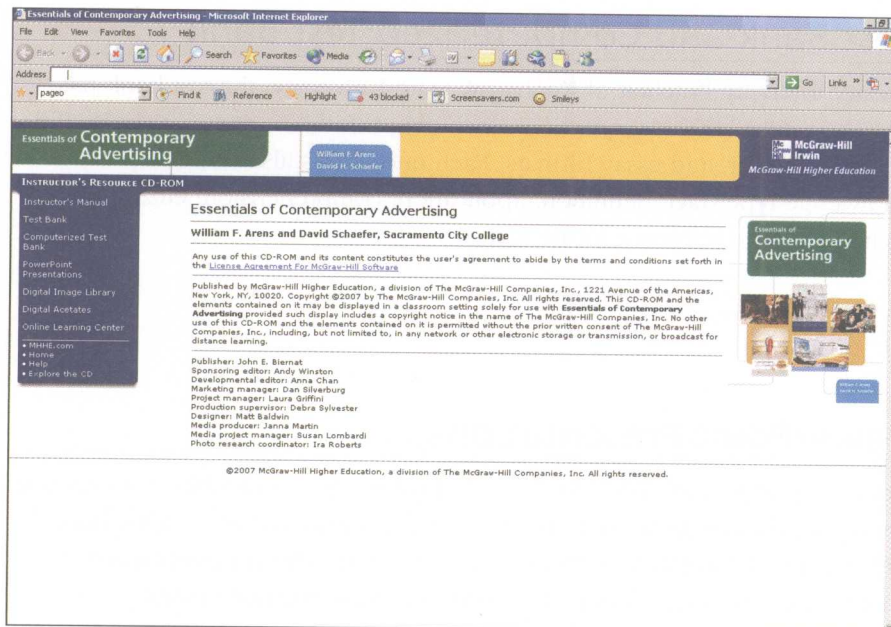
Essentials of Contemporary Advertising - Microsoft Internet Explorer

File Edit View Favorites Tools Help

Back Search Favorites Media

Address

Go Links

pageo Find it Reference Highlight 43 blocked Screensavers.com Smileys

Essentials of Contemporary Advertising

William F. Arens
David H. Schaefer

McGraw-Hill Irwin
McGraw-Hill Higher Education

INSTRUCTOR'S RESOURCE CD-ROM

Instructor's Manual
Test Bank
Computerized Test Bank
PowerPoint Presentations
Digital Image Library
Digital Acetates
Online Learning Center

• MHHE.com
• Home
• Help
• Explore the CD

Essentials of Contemporary Advertising

William F. Arens and David Schaefer, Sacramento City College

Any use of this CD-ROM and its content constitutes the user's agreement to abide by the terms and conditions set forth in the License Agreement For McGraw-Hill Software

Published by McGraw-Hill Higher Education, a division of The McGraw-Hill Companies, Inc., 1221 Avenue of the Americas, New York, NY, 10020. Copyright ©2007 by The McGraw-Hill Companies, Inc. All rights reserved. This CD-ROM and the elements contained on it may be displayed in a classroom setting solely for use with Essentials of Contemporary Advertising provided such display includes a copyright notice in the name of The McGraw-Hill Companies, Inc. No other use of this CD-ROM and the elements contained on it is permitted without the prior written consent of The McGraw-Hill Companies, Inc., including, but not limited to, in any network or other electronic storage or transmission, or broadcast for distance learning.

Publisher: John E. Biernat
Sponsoring editor: Andy Winston
Developmental editor: Anna Chan
Marketing manager: Dan Silverburg
Project manager: Laura Griffini
Production supervisor: Debra Sylvester
Designer: Matt Baldwin
Media producer: Janna Martin
Media project manager: Susan Lombardi
Photo research coordinator: Ira Roberts

Essentials of Contemporary Advertising

©2007 McGraw-Hill Higher Education, a division of The McGraw-Hill Companies, Inc. All rights reserved.